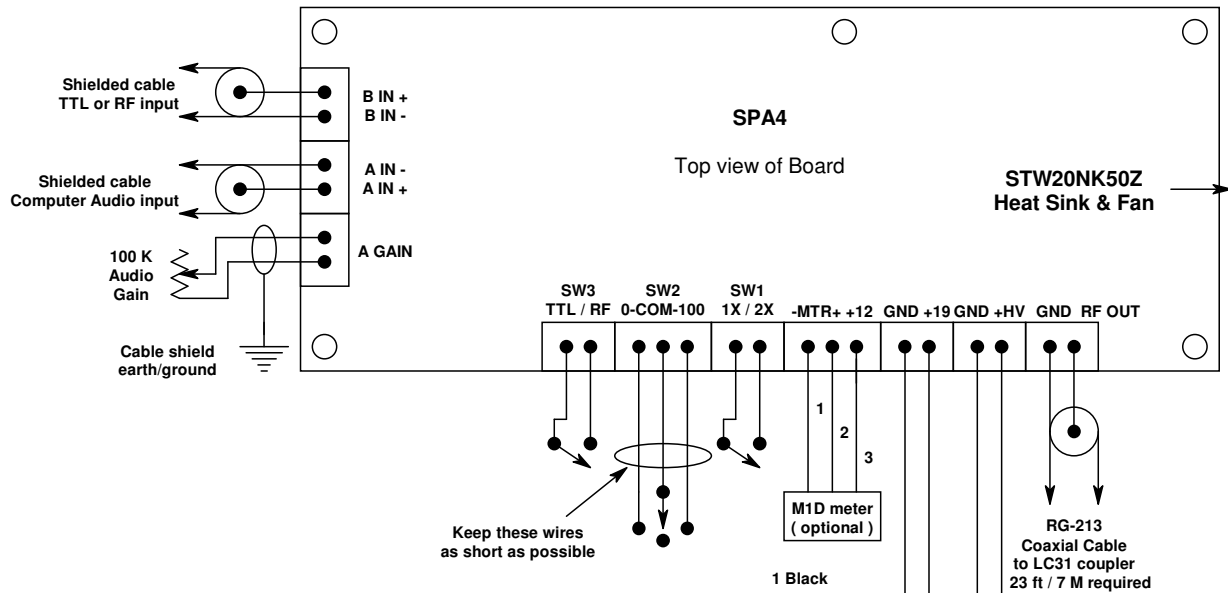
Shielded cable
TTL or RF input

B IN +
B IN -

SPA4

Top view of Board

Shielded cable
Computer Audio input

A IN -
A IN +

STW20NK50Z
Heat Sink & Fan

100 K
Audio
Gain

A GAIN

SW3
TTL / RF

SW2
0-COM-100

SW1
1X / 2X

-MTR+ +12

GND +19

GND +HV

GND RF OUT

Cable shield
earth/ground

1

2

3

M1D meter
( optional )

Keep these wires
as short as possible

1 Black

RG-213
Coaxial Cable
to LC31 coupler
23 ft / 7 M required